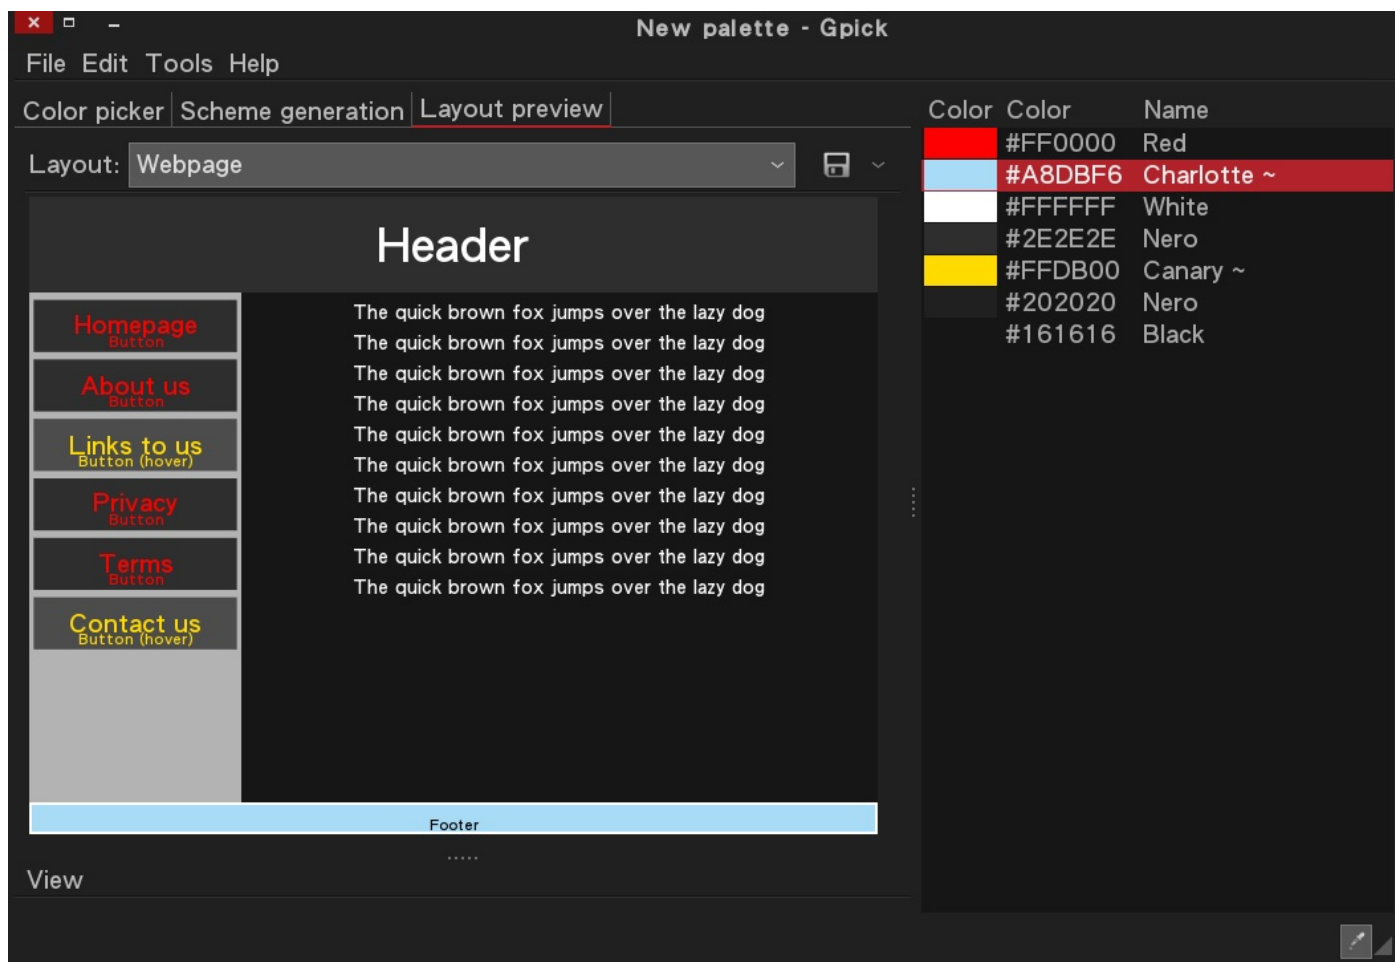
New palette - Gpick

File Edit Tools Help

Color picker | Scheme generation | Layout preview

Layout: Webpage

Header

Homepage
Button

About us
Button

Links to us
Button (hover)

Privacy
Button

Terms
Button

Contact us
Button (hover)

The quick brown fox jumps over the lazy dog
The quick brown fox jumps over the lazy dog
The quick brown fox jumps over the lazy dog
The quick brown fox jumps over the lazy dog
The quick brown fox jumps over the lazy dog
The quick brown fox jumps over the lazy dog
The quick brown fox jumps over the lazy dog
The quick brown fox jumps over the lazy dog
The quick brown fox jumps over the lazy dog
The quick brown fox jumps over the lazy dog

Footer

View

| Color | Color | Name |
|---|---|---|
| | #FF0000 | Red |
| | #A8DBF6 | Charlotte ~ |
| | #FFFFFF | White |
| | #2E2E2E | Nero |
| | #FFDB00 | Canary ~ |
| | #202020 | Nero |
| | #161616 | Black |